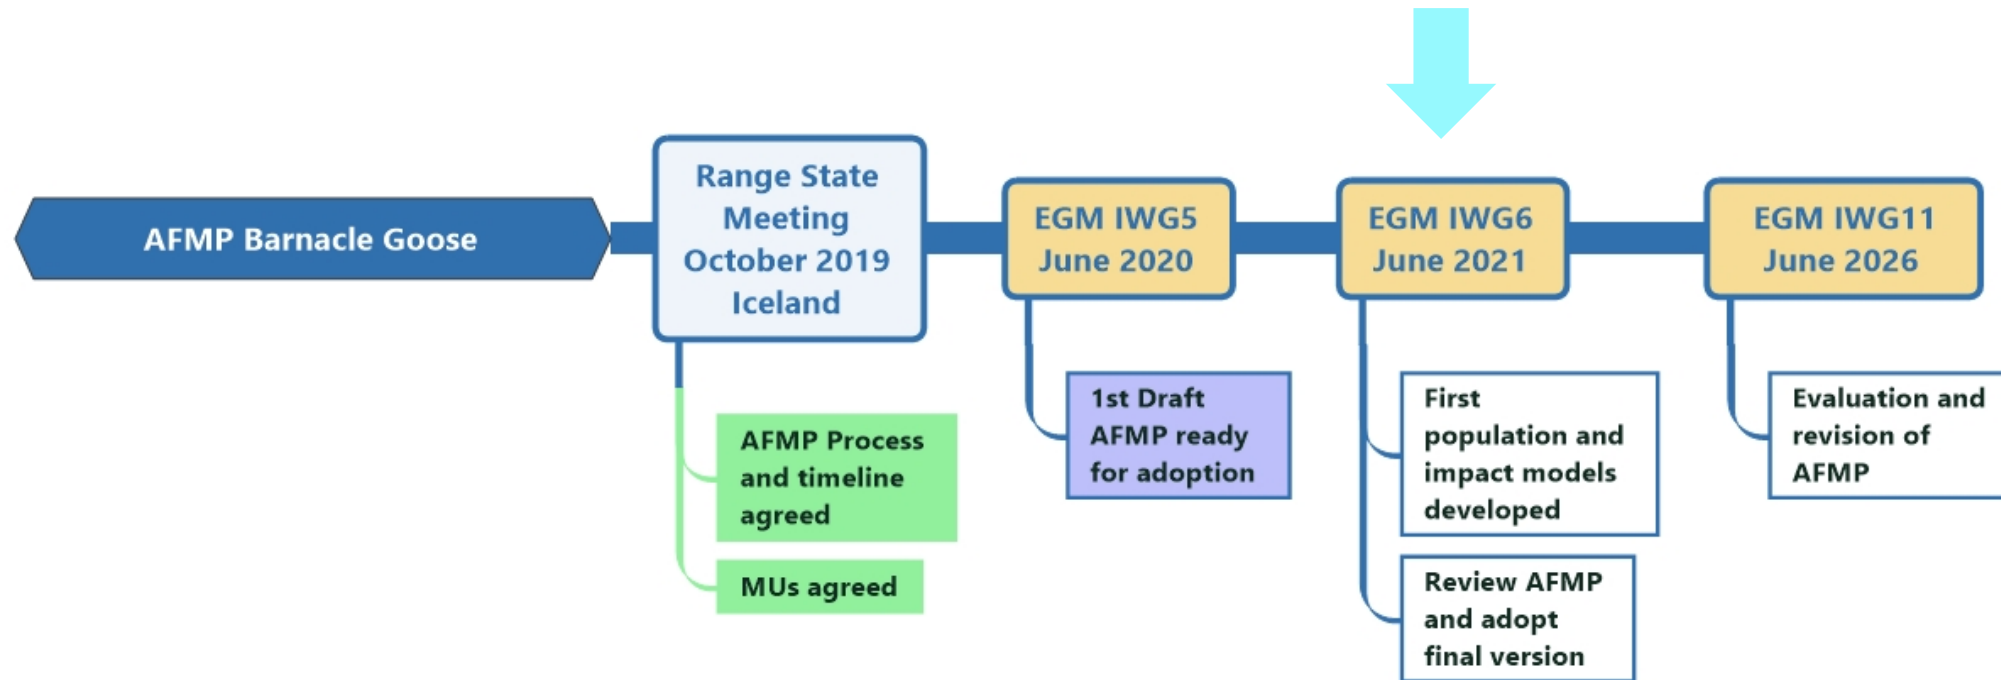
AFMP Barnacle Goose

Range State Meeting October 2019 Iceland

AFMP Process and timeline agreed

MUs agreed

EGM IWG5 June 2020

1st Draft AFMP ready for adoption

EGM IWG6 June 2021

First population and impact models developed

Review AFMP and adopt final version

EGM IWG11 June 2026

Evaluation and revision of AFMP